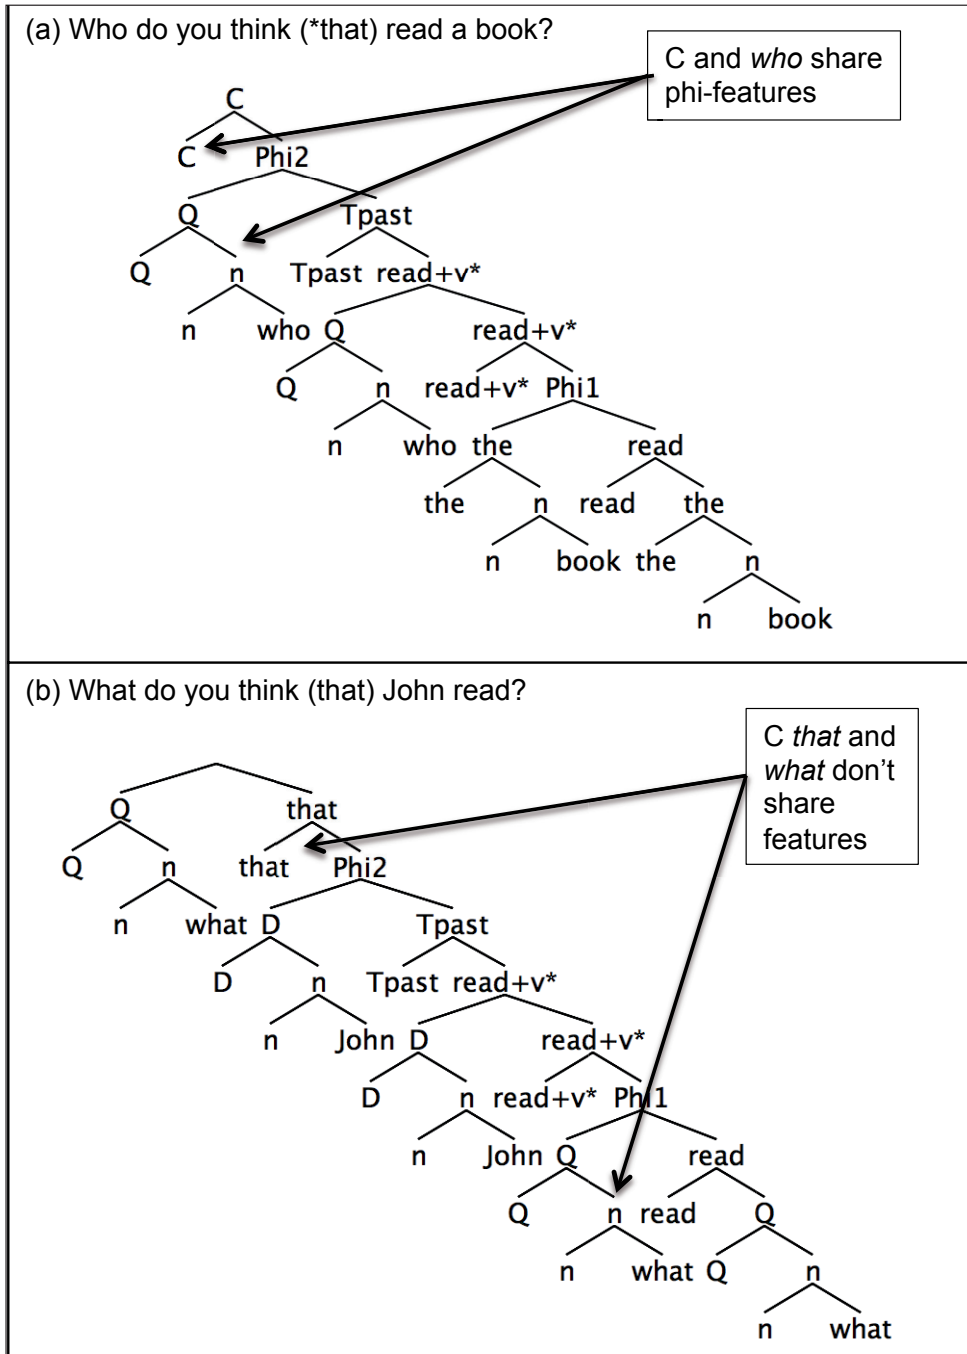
(a) Who do you think (*that) read a book?

C and *who* share phi-features

C
C Phi2
Q Tpast
Q n Tpast read+v*
n who Q read+v*
Q n read+v* Phi1
n who the read
the n read the
n book the n
n book

(b) What do you think (that) John read?

C *that* and *what* don't share features

Q that
Q n that Phi2
n what D Tpast
D n Tpast read+v*
n John D read+v*
D n read+v* Phi1
n John Q read
Q n read Q
n what Q n
n what